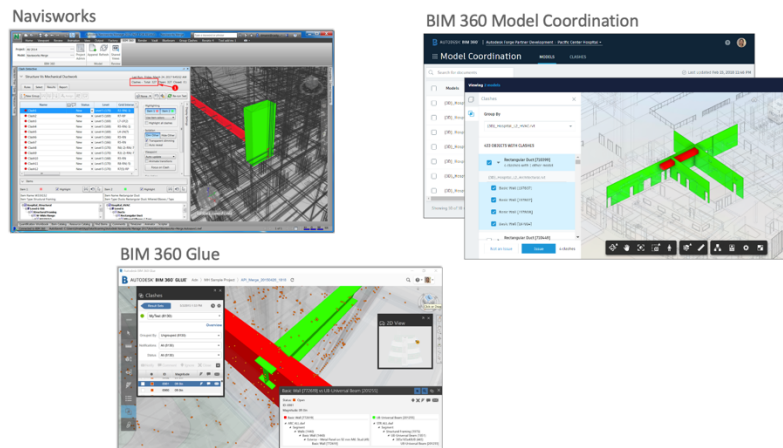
Navisworks

BIM 360 Model Coordination

AUTODESK BIM 360

Model Coordination

MODELS

CLASHES

Clashes

Group By

SEE OBJECTS WITH CLASHES

Rectangular Duct [733040]

Basic Wall [275827]

Basic Wall [179937]

Basic Wall [179936]

Basic Wall [241564]

Rectangular Duct [733049]

BIM 360 Glue

AUTODESK BIM 360 GLUE

Clashes

2D View

Basic Wall [772618] vs UB-Universal Beam [255335]